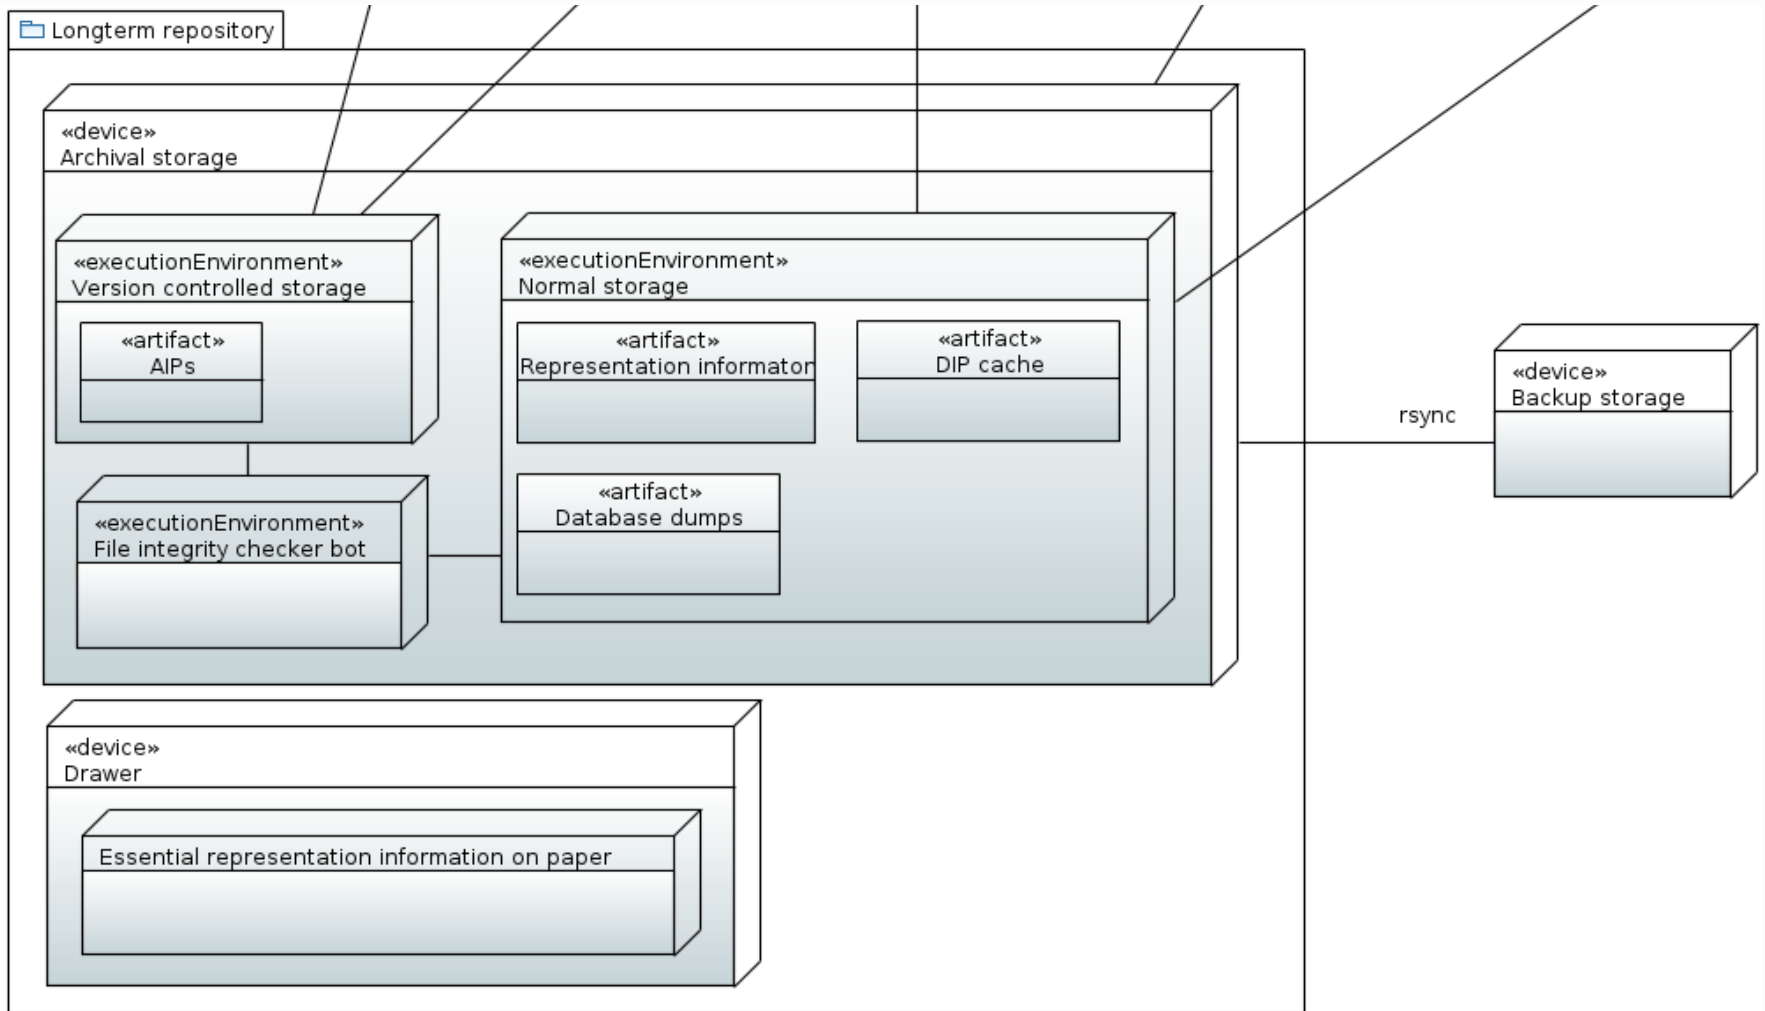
Longterm repository

«device»
Archival storage

«executionEnvironment»
Version controlled storage

«artifact»
AIPs

«executionEnvironment»
Normal storage

«artifact»
Representation informaton

«artifact»
DIP cache

«artifact»
Database dumps

«executionEnvironment»
File integrity checker bot

rsync

«device»
Backup storage

«device»
Drawer

Essential representation information on paper